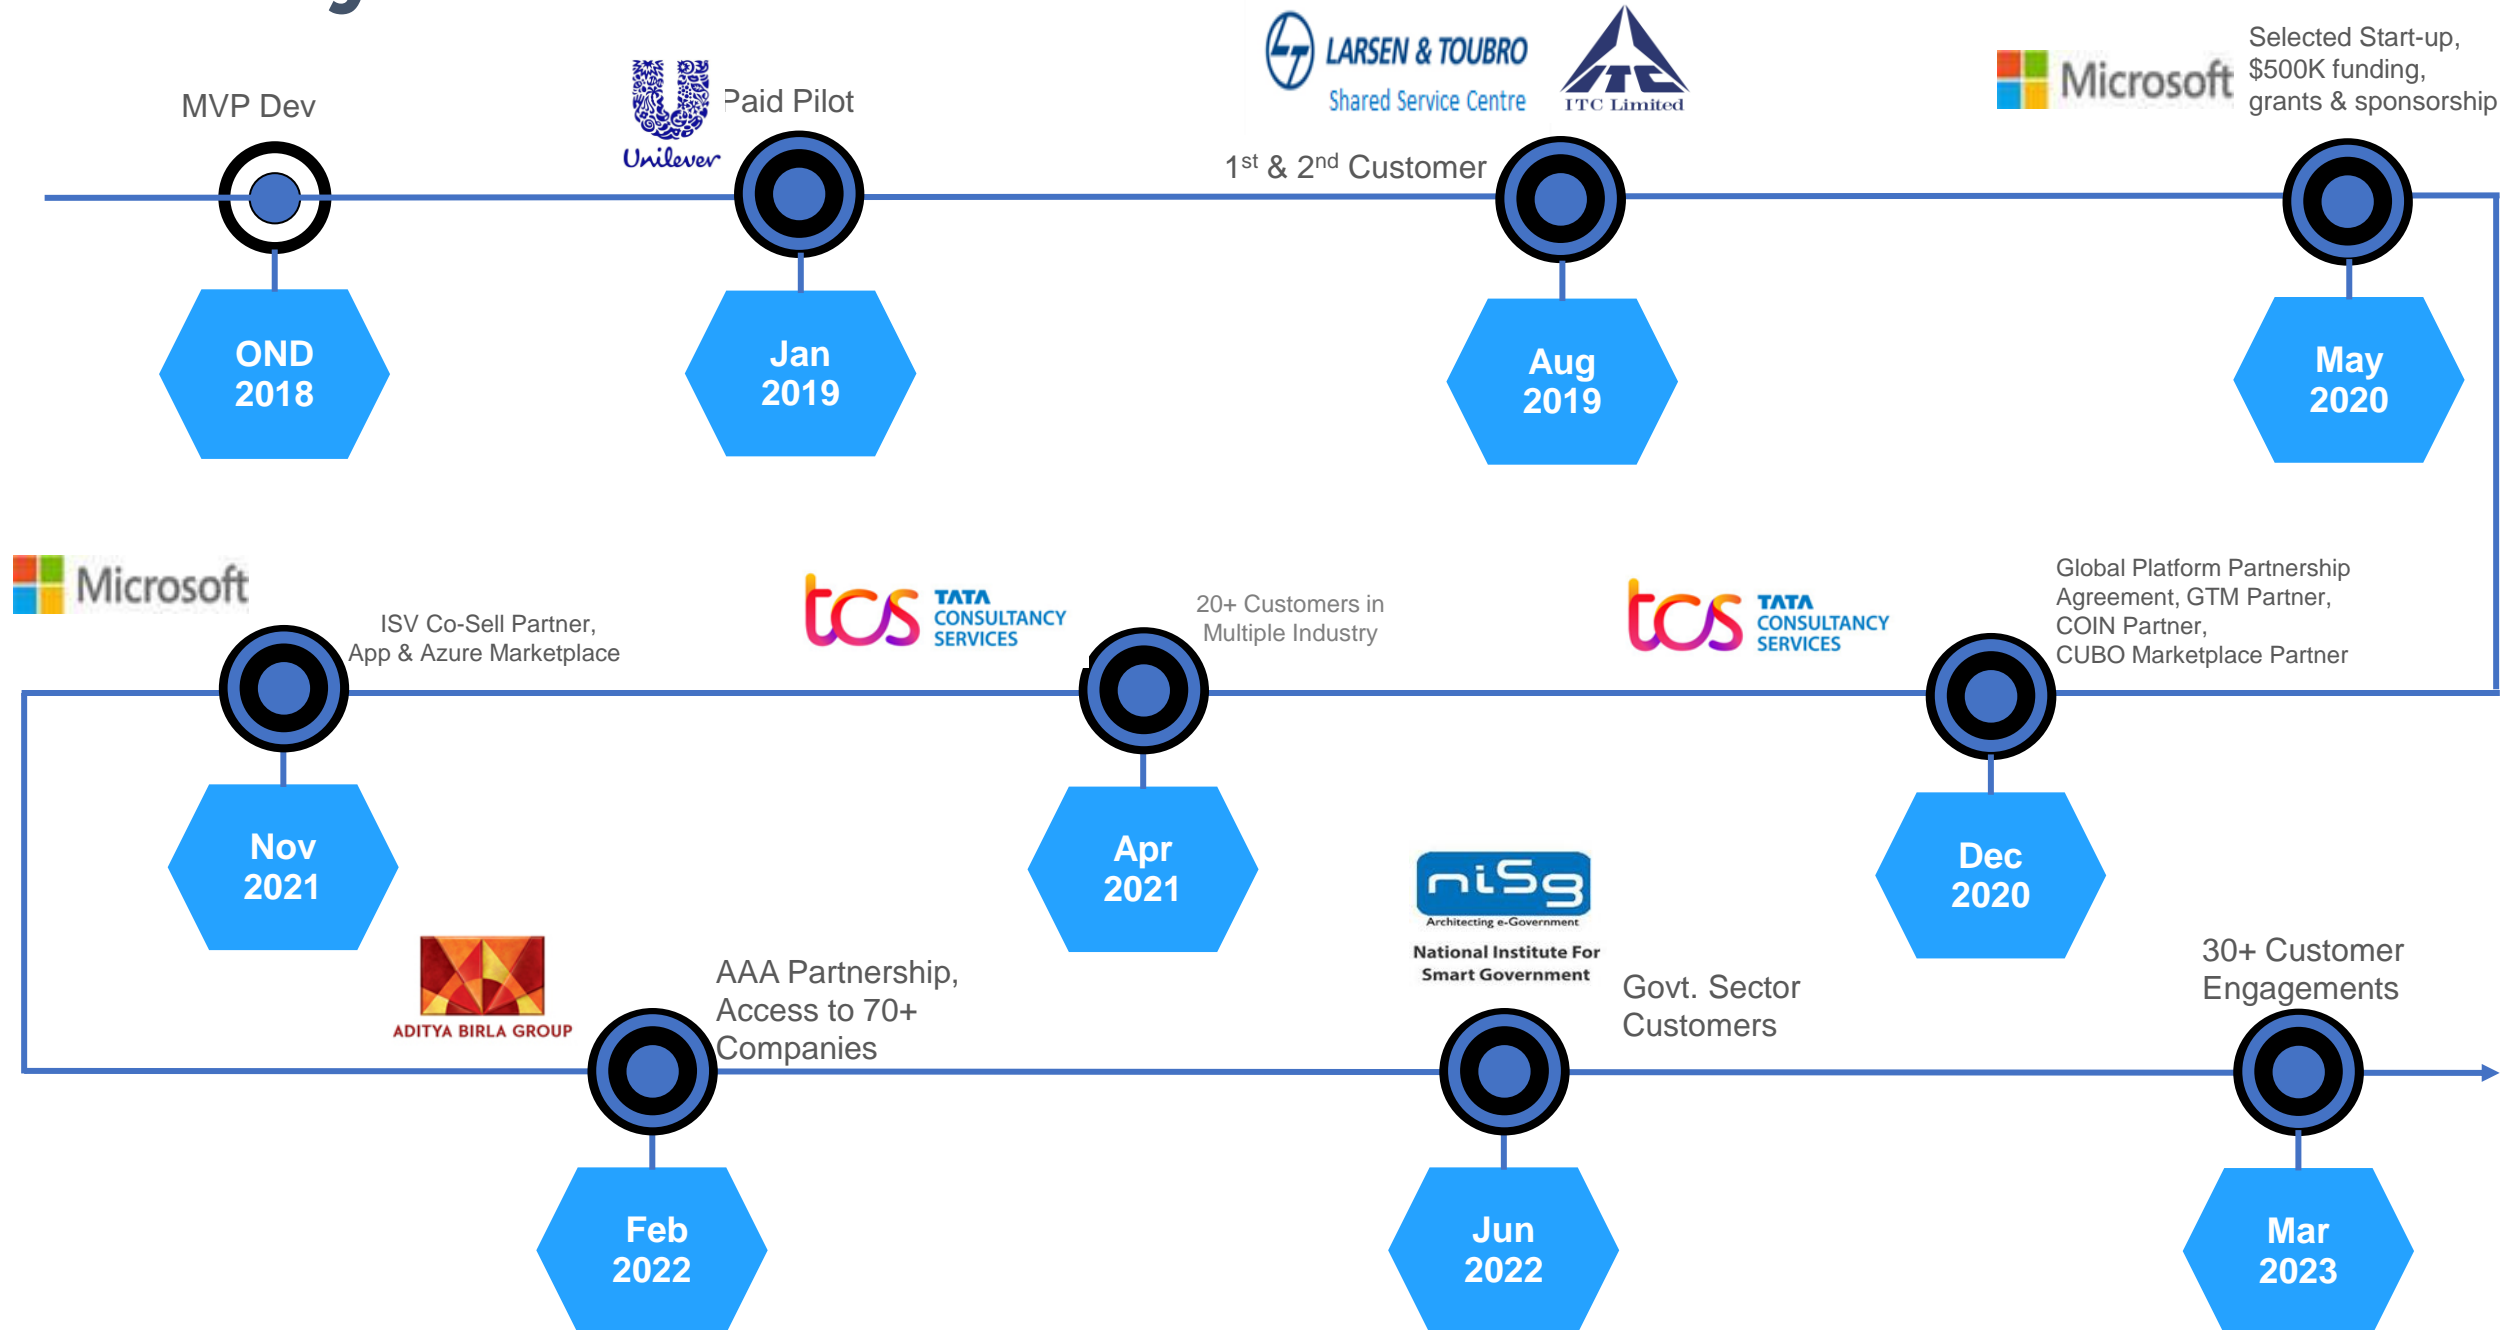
MVP Dev

OND 2018

Unilever

Paid Pilot

Jan 2019

LARSEN & TOUBRO Shared Service Centre

ITC Limited

1$^{st}$ & 2$^{nd}$ Customer

Aug 2019

Microsoft

Selected Start-up, $500K funding, grants & sponsorship

May 2020

Microsoft

ISV Co-Sell Partner, App & Azure Marketplace

Nov 2021

tcs TATA CONSULTANCY SERVICES

20+ Customers in Multiple Industry

Apr 2021

tcs TATA CONSULTANCY SERVICES

Global Platform Partnership Agreement, GTM Partner, COIN Partner, CUBO Marketplace Partner

Dec 2020

ADITYA BIRLA GROUP

AAA Partnership, Access to 70+ Companies

Feb 2022

nisg Architecting e-Government National Institute For Smart Government

Govt. Sector Customers

Jun 2022

30+ Customer Engagements

Mar 2023